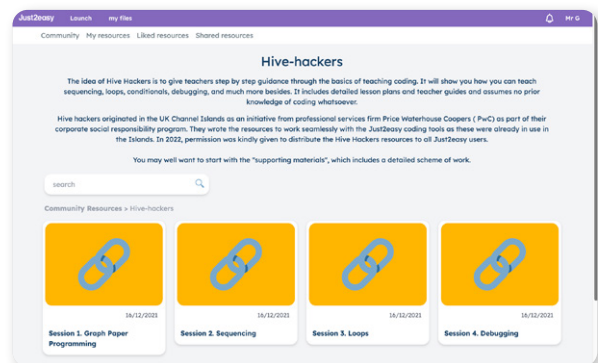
Just2easy Launch my files Mr G

Community My resources Liked resources Shared resources

Hive-hackers

The idea of Hive Hackers is to give teachers step by step guidance through the basics of teaching coding. It will show you how you can teach sequencing, loops, conditionals, debugging, and much more besides. It includes detailed lesson plans and teacher guides and assumes no prior knowledge of coding whatsoever.

Hive hackers originated in the UK Channel Islands as an initiative from professional services firm Price Waterhouse Coopers ( PwC) as part of their corporate social responsibility program. They wrote the resources to work seamlessly with the Just2easy coding tools as these were already in use in the Islands. In 2022, permission was kindly given to distribute the Hive Hackers resources to all Just2easy users.

You may well want to start with the "supporting materials", which includes a detailed scheme of work.

search

Community Resources > Hive-hackers

16/12/2021
Session 1. Graph Paper Programming

16/12/2021
Session 2. Sequencing

16/12/2021
Session 3. Loops

16/12/2021
Session 4. Debugging